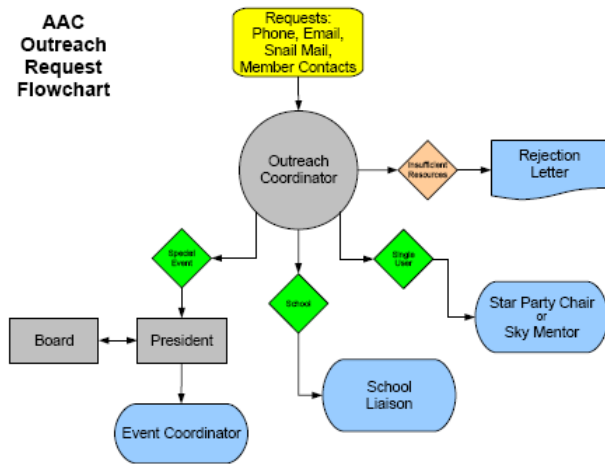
AAC
Outreach
Request
Flowchart

Requests:
Phone, Email,
Snail Mail,
Member Contacts

Outreach
Coordinator

Insufficient
Resources

Rejection
Letter

Special
Event

School

Single
User

Star Party Chair
or
Sky Mentor

Board

President

School
Liaison

Event Coordinator